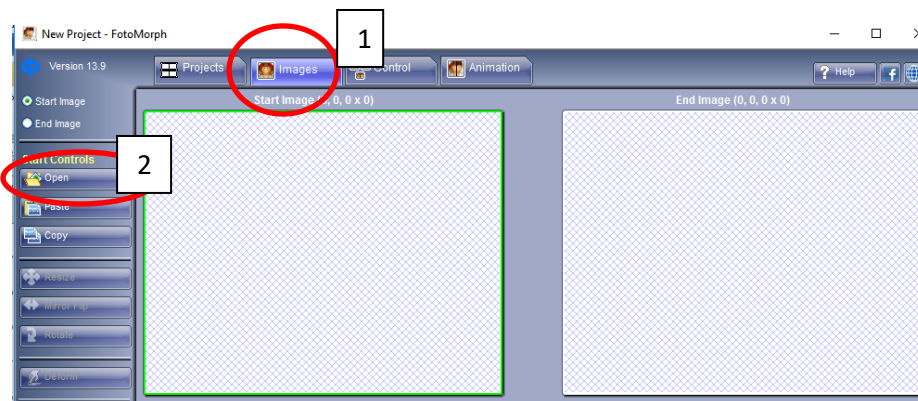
New Project - FotoMorph

Version 13.9

Projects

Images

Control

Animation

1

Help

Start Image

End Image

Start Image ([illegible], 0, 0 x 0)

End Image (0, 0, 0 x 0)

Start Controls

2

Open

Paste

Copy

Resize

Mirror Flip

Rotate

Deform